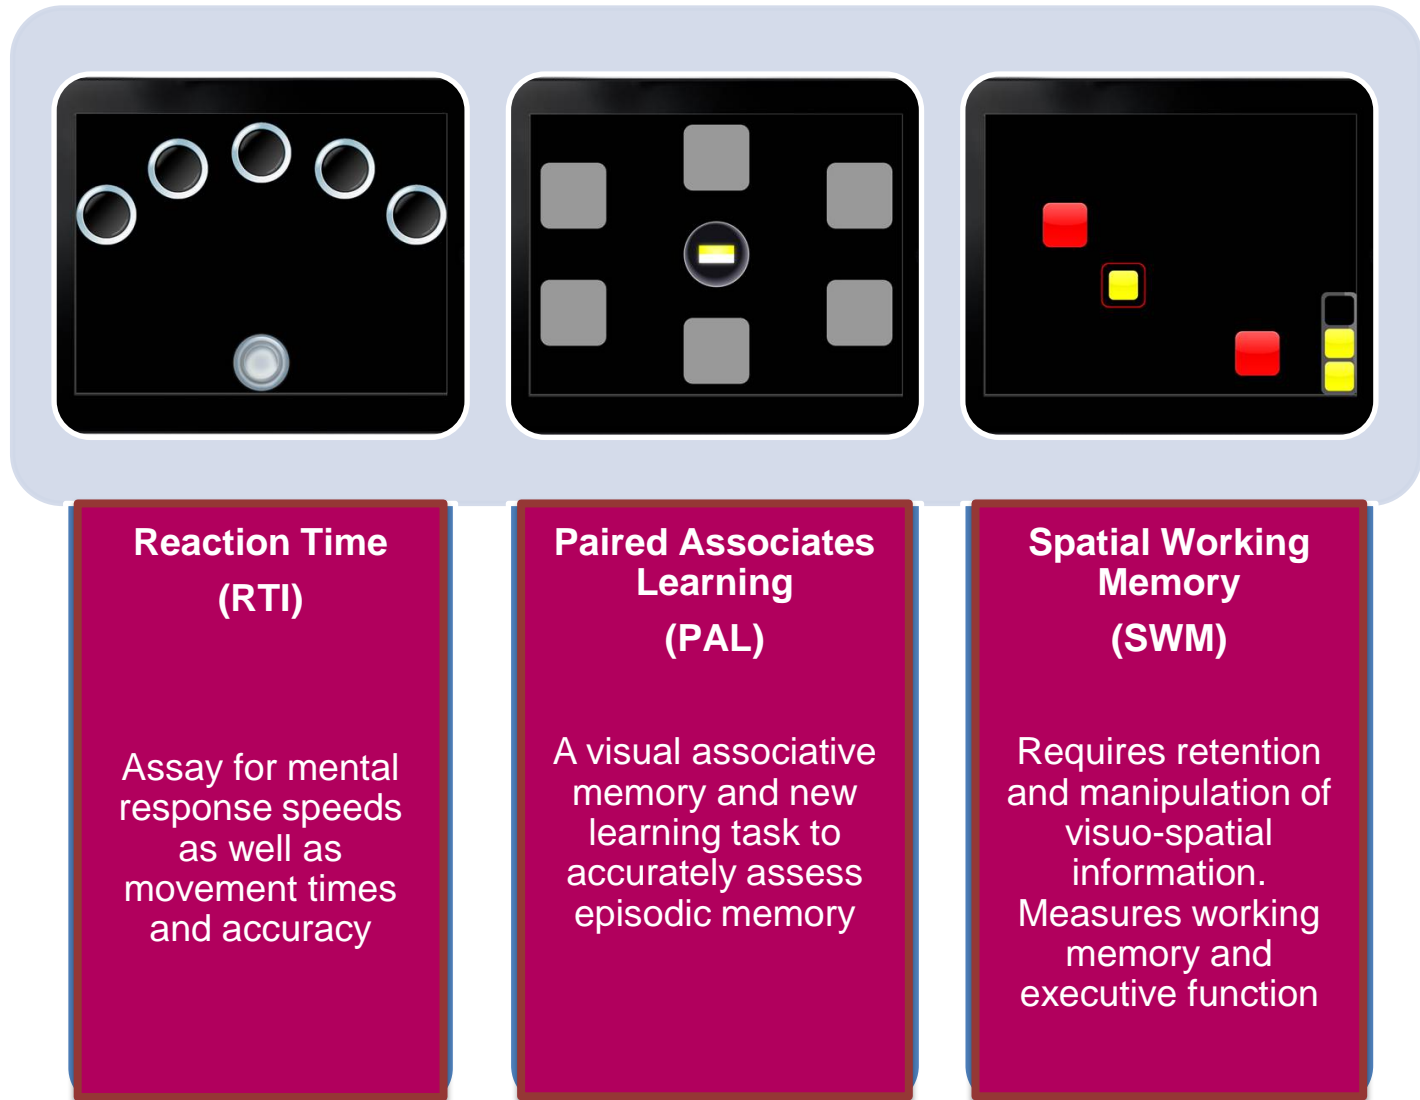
Reaction Time
(RTI)

Assay for mental response speeds as well as movement times and accuracy

Paired Associates Learning
(PAL)

A visual associative memory and new learning task to accurately assess episodic memory

Spatial Working Memory
(SWM)

Requires retention and manipulation of visuo-spatial information. Measures working memory and executive function